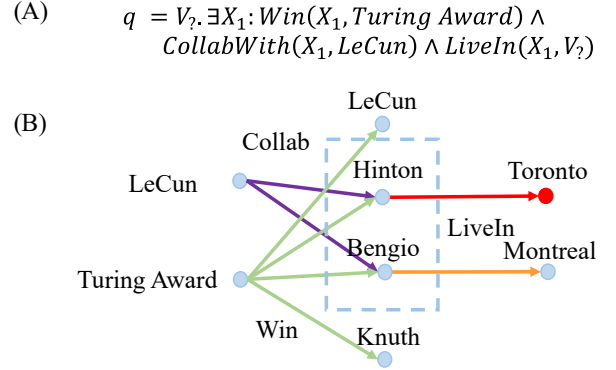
(A) $q = V_?.\exists X_1: Win(X_1, Turing\ Award) \wedge CollabWith(X_1, LeCun) \wedge LiveIn(X_1, V_?)$

(B)

LeCun

Collab

LeCun

Hinton

Toronto

LiveIn

Bengio

Montreal

Turing Award

Win

Knuth